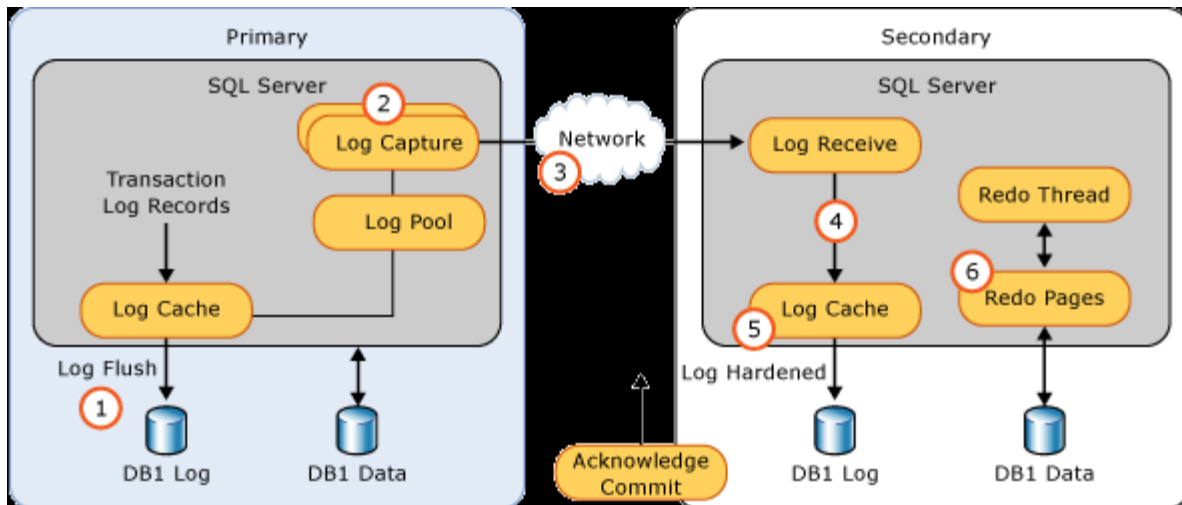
Primary

SQL Server

2

Log Capture

Transaction Log Records

Log Pool

Log Cache

Log Flush

1

DB1 Log

DB1 Data

Network

3

Acknowledge Commit

Secondary

SQL Server

Log Receive

4

Log Cache

5

Redo Thread

6

Redo Pages

Log Hardened

DB1 Log

DB1 Data